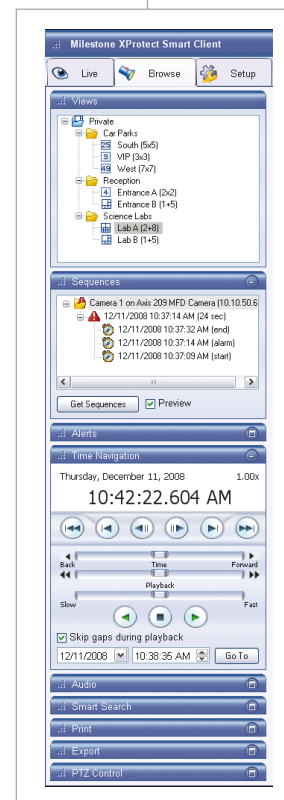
Milestone XProtect Smart Client

Live | Browse | Setup

Views

Private
Car Parks
25 South (5x5)
9 VIP (3x3)
49 West (7x7)
Reception
4 Entrance A (2x2)
Entrance B (1+5)
Science Labs
Lab A (2+8)
Lab B (1+5)

Sequences

Camera 1 on Axis 209 MFD Camera (10.10.50.6
12/11/2008 10:37:14 AM (24 sec)
12/11/2008 10:37:32 AM (end)
12/11/2008 10:37:14 AM (alarm)
12/11/2008 10:37:09 AM (start)

Get Sequences | Preview

Alerts

Time Navigation

Thursday, December 11, 2008 1.00x
10:42:22.604 AM

Back | Time | Forward
Playback
Slow | Fast

Skip gaps during playback
12/11/2008 | 10:38:35 AM | Go To

Audio

Smart Search

Print

Export

PTZ Control